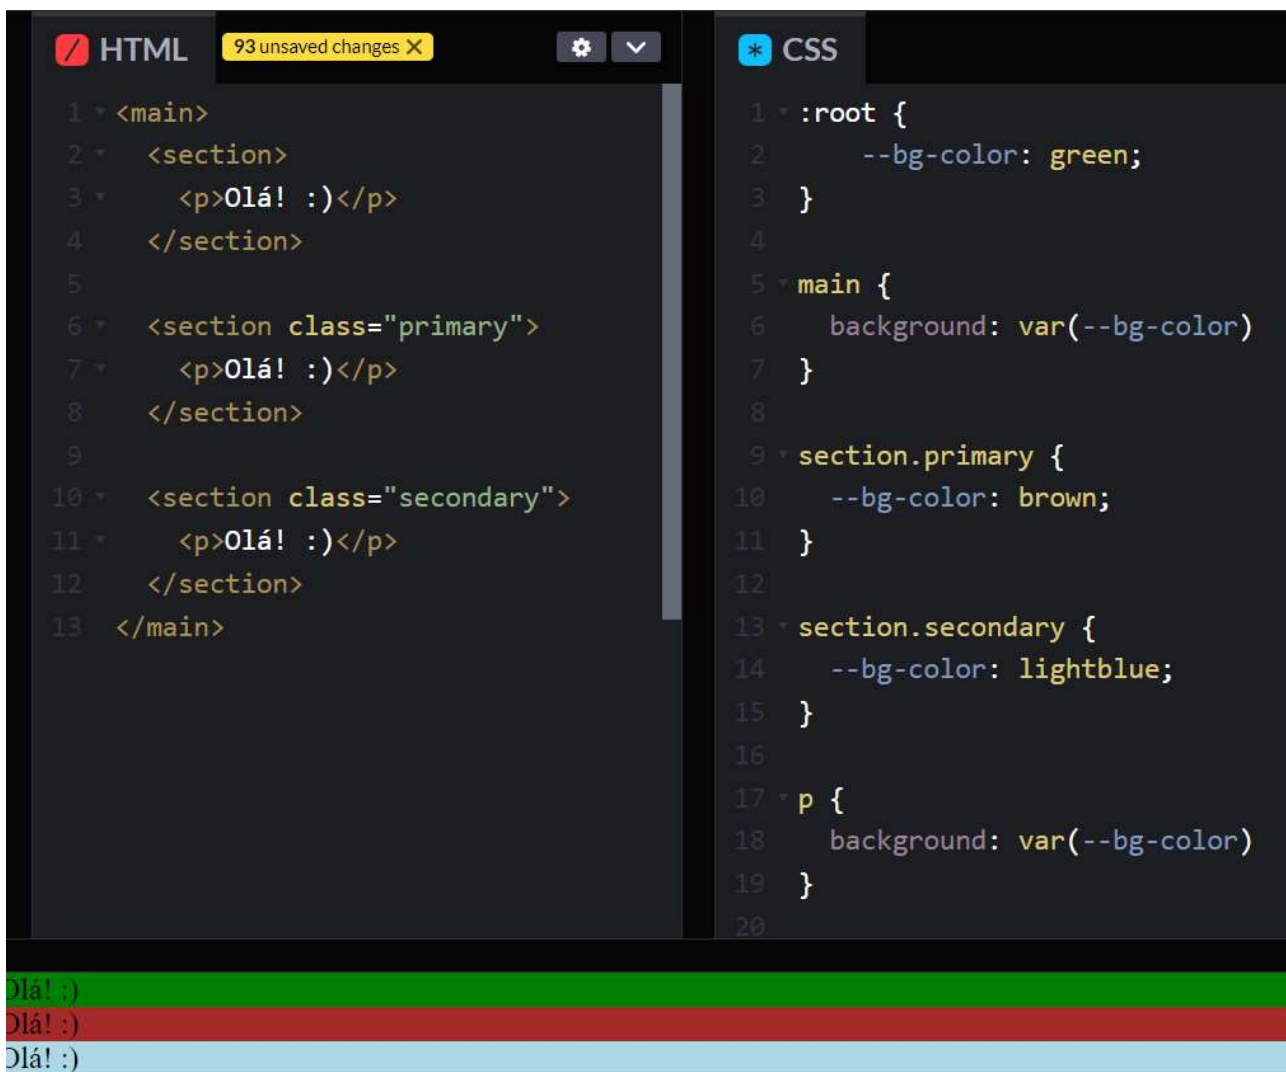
HTML 93 unsaved changes ✕

1 <main>
2 <section>
3 <p>Olá! :)</p>
4 </section>
5
6 <section class="primary">
7 <p>Olá! :)</p>
8 </section>
9
10 <section class="secondary">
11 <p>Olá! :)</p>
12 </section>
13 </main>

CSS

1 :root {
2 --bg-color: green;
3 }
4
5 main {
6 background: var(--bg-color)
7 }
8
9 section.primary {
10 --bg-color: brown;
11 }
12
13 section.secondary {
14 --bg-color: lightblue;
15 }
16
17 p {
18 background: var(--bg-color)
19 }
20

Olá! :)
Olá! :)
Olá! :)